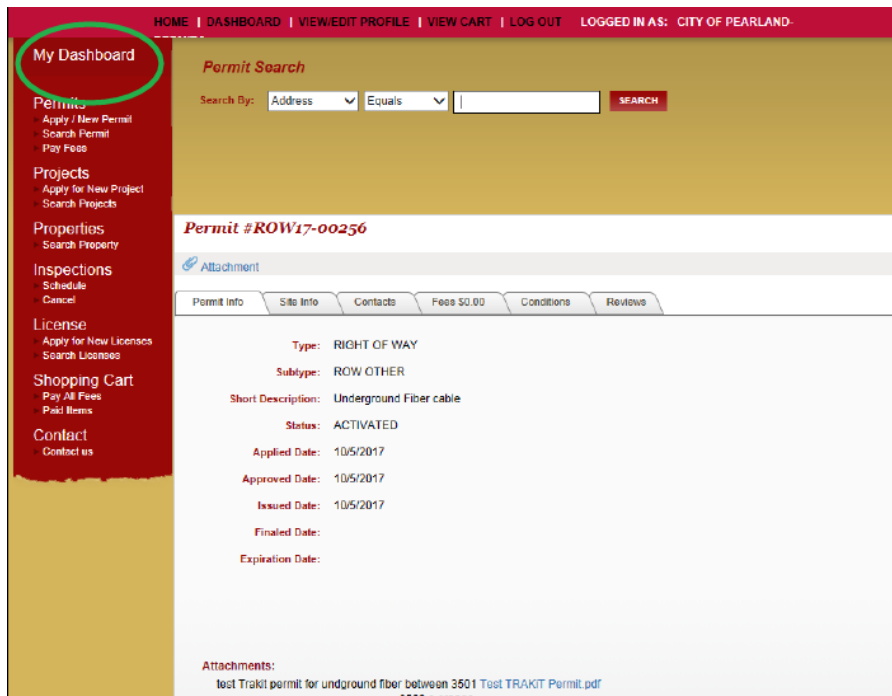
HOME | DASHBOARD | VIEW/EDIT PROFILE | VIEW CART | LOG OUT LOGGED IN AS: CITY OF PEARLAND-

My Dashboard

Permits
Apply / New Permit
Search Permit
Pay Fees

Projects
Apply for New Project
Search Projects

Properties
Search Property

Inspections
Schedule
Cancel

License
Apply for New Licenses
Search Licenses

Shopping Cart
Pay All Fees
Paid Items

Contact
Contact us

Permit Search

Search By: Address Equals SEARCH

Permit #ROW17-00256

Attachment

Permit Info | Site Info | Contacts | Fees $0.00 | Conditions | Reviews

Type: RIGHT OF WAY
Subtype: ROW OTHER
Short Description: Underground Fiber cable
Status: ACTIVATED
Applied Date: 10/5/2017
Approved Date: 10/5/2017
Issued Date: 10/5/2017
Finaled Date:
Expiration Date:

Attachments:
test Trakit permit for undground fiber between 3501 Test TRAKIT Permit.pdf
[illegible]